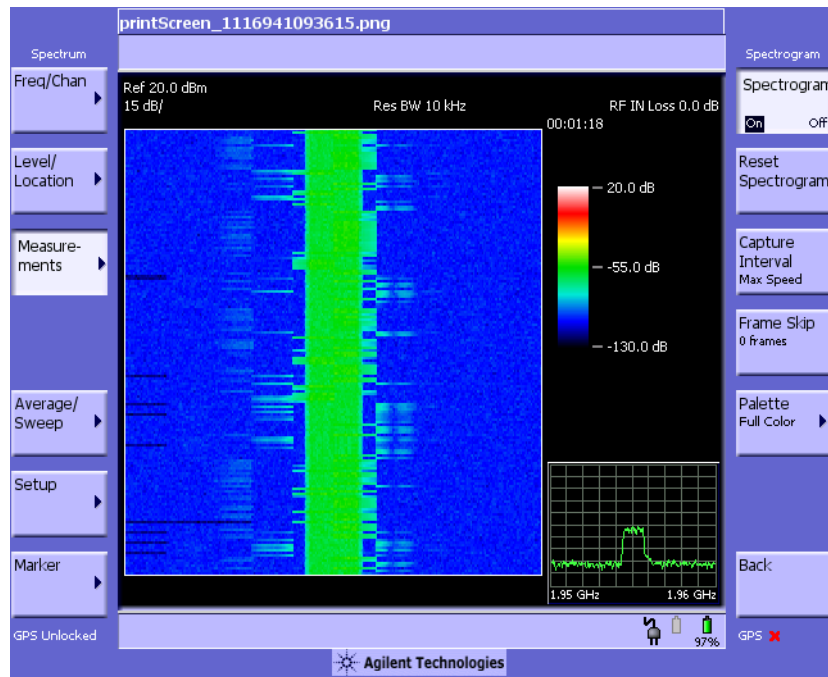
printScreen_1116941093615.png

Spectrum

Freq/Chan

Level/ Location

Measure- ments

Average/ Sweep

Setup

Marker

GPS Unlocked

Ref 20.0 dBm
15 dB/

Res BW 10 kHz

RF IN Loss 0.0 dB
00:01:18

20.0 dB

-55.0 dB

-130.0 dB

1.95 GHz

1.96 GHz

97%

Agilent Technologies

Spectrogram

Spectrogram
On Off

Reset Spectrogram

Capture Interval
Max Speed

Frame Skip
0 frames

Palette
Full Color

Back

GPS